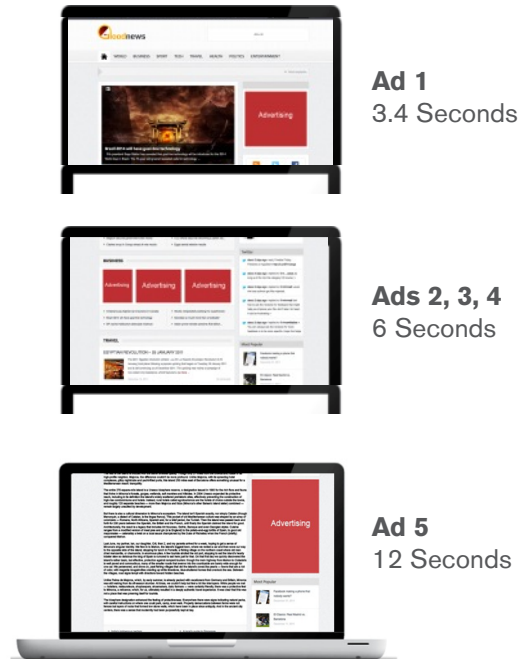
Goodnews

WORLD BUSINESS SPORT TECH TRAVEL HEALTH POLITICS ENTERTAINMENT

Advertising

Ad 1
3.4 Seconds

BUSINESS

Advertising

Advertising

Advertising

TRAVEL

Ads 2, 3, 4
6 Seconds

Advertising

Most Popular

Ad 5
12 Seconds